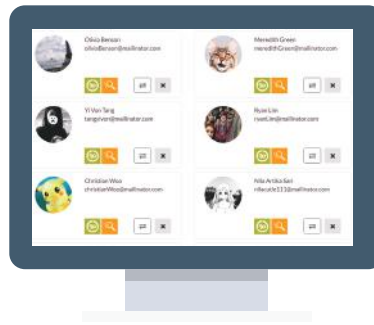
Olivia Benson
oliviaBenson@mailinator.com

Meredith Green
meredithGreen@mailinator.com

Yi Von Tang
tangyvon@mailinator.com

Ryan Lim
ryanLim@mailinator.com

Christian Woo
christianWoo@mailinator.com

Nila Arika Sari
nilacute111@mailinator.com